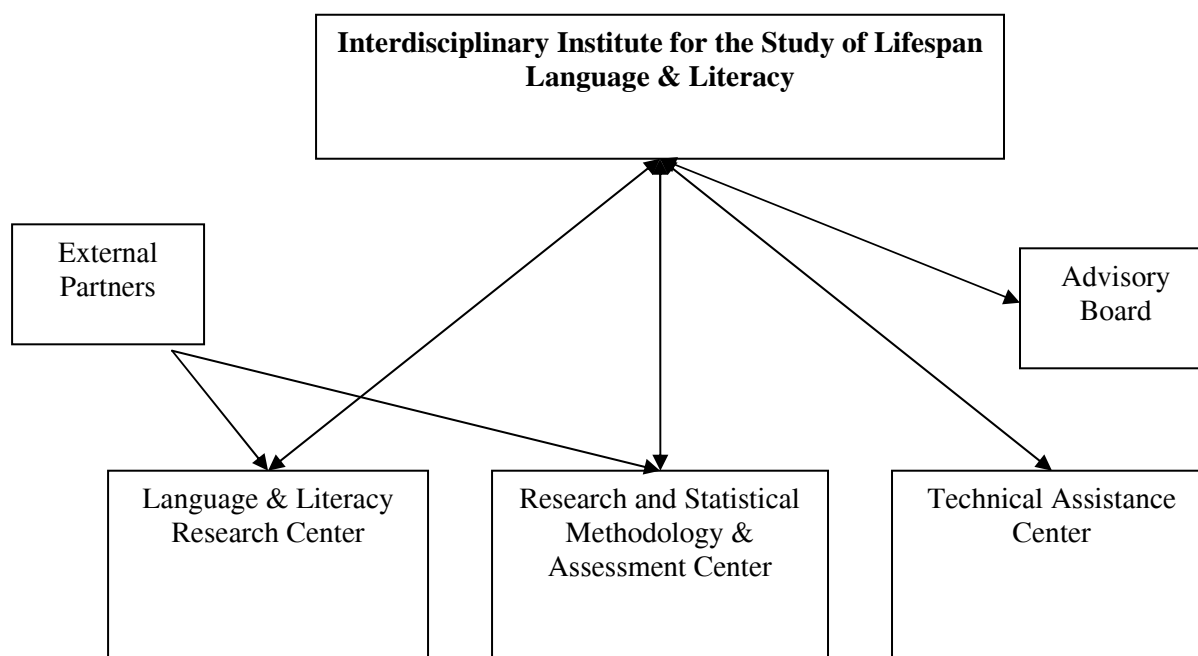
**Interdisciplinary Institute for the Study of Lifespan Language & Literacy**

External Partners

Advisory Board

Language & Literacy Research Center

Research and Statistical Methodology & Assessment Center

Technical Assistance Center